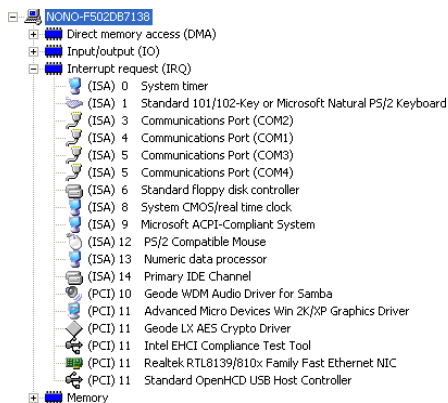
NONO-F502DB7138
Direct memory access (DMA)
Input/output (IO)
Interrupt request (IRQ)
(ISA) 0 System timer
(ISA) 1 Standard 101/102-Key or Microsoft Natural PS/2 Keyboard
(ISA) 3 Communications Port (COM2)
(ISA) 4 Communications Port (COM1)
(ISA) 5 Communications Port (COM3)
(ISA) 5 Communications Port (COM4)
(ISA) 6 Standard floppy disk controller
(ISA) 8 System CMOS/real time clock
(ISA) 9 Microsoft ACPI-Compliant System
(ISA) 12 PS/2 Compatible Mouse
(ISA) 13 Numeric data processor
(ISA) 14 Primary IDE Channel
(PCI) 10 Geode WDM Audio Driver for Samba
(PCI) 11 Advanced Micro Devices Win 2K/XP Graphics Driver
(PCI) 11 Geode LX AES Crypto Driver
(PCI) 11 Intel EHCI Compliance Test Tool
(PCI) 11 Realtek RTL8139/810x Family Fast Ethernet NIC
(PCI) 11 Standard OpenHCD USB Host Controller
Memory